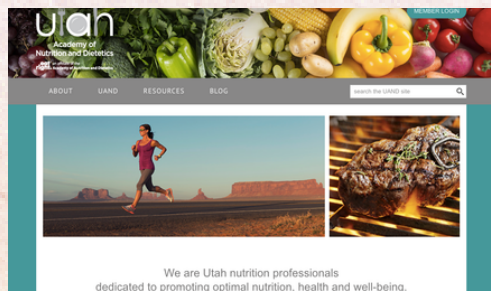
uan
Academy of
Nutrition and Dietetics

MEMBER LOGIN

ABOUT
UAND
RESOURCES
BLOG

search the UAND site

We are Utah nutrition professionals
dedicated to promoting optimal nutrition, health and well-being.